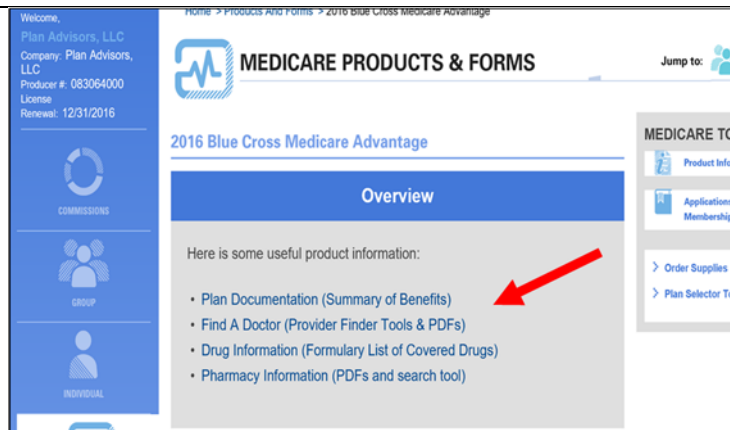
Welcome,
Plan Advisors, LLC
Company: Plan Advisors, LLC
Producer #: 083064000
License Renewal: 12/31/2016

COMMISSIONS

GROUP

INDIVIDUAL

Home > Products And Forms > 2016 Blue Cross Medicare Advantage

MEDICARE PRODUCTS & FORMS

Jump to:

2016 Blue Cross Medicare Advantage

Overview

Here is some useful product information:

• Plan Documentation (Summary of Benefits)
• Find A Doctor (Provider Finder Tools & PDFs)
• Drug Information (Formulary List of Covered Drugs)
• Pharmacy Information (PDFs and search tool)

MEDICARE TO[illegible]

Product Info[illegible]

Applications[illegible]
Membership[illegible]

> Order Supplies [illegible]

> Plan Selector To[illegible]